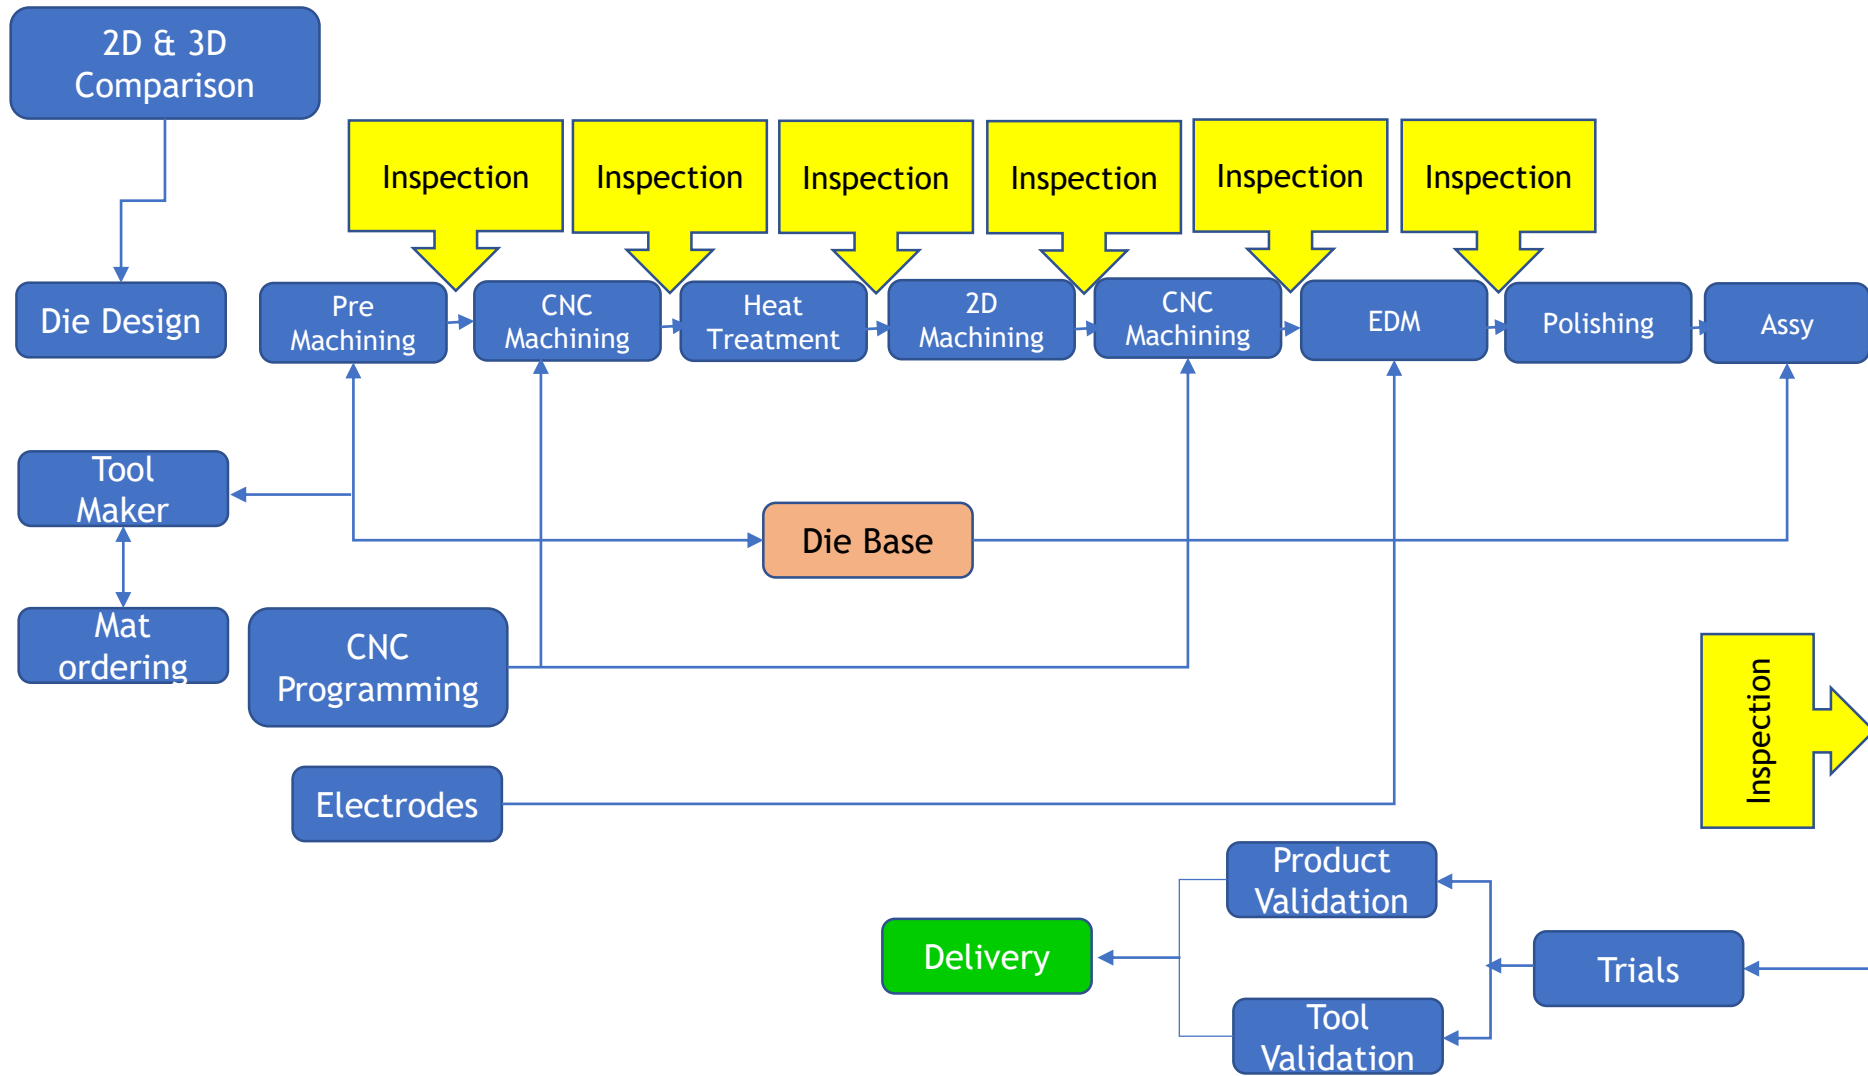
2D & 3D Comparison

Inspection

Inspection

Inspection

Inspection

Inspection

Inspection

Die Design

Pre Machining

CNC Machining

Heat Treatment

2D Machining

CNC Machining

EDM

Polishing

Assy

Tool Maker

Die Base

Mat ordering

CNC Programming

Inspection

Electrodes

Product Validation

Delivery

Trials

Tool Validation